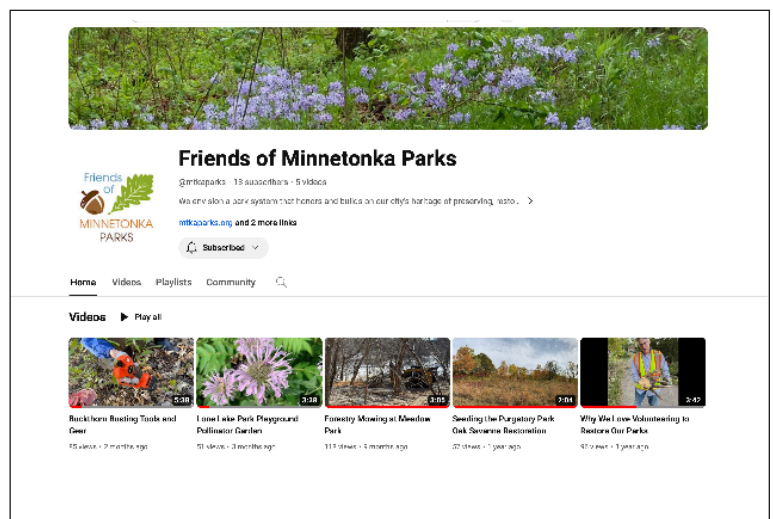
Friends of MINNETONKA PARKS

Friends of Minnetonka Parks

@mtkaparks · 13 subscribers · 5 videos

We envision a park system that honors and builds on our city's heritage of preserving, resto... >

mtkaparks.org and 2 more links

Subscribed

Home Videos Playlists Community

Videos Play all

5:38
Buckthorn Busting Tools and Gear
55 views · 2 months ago

3:38
Lone Lake Park Playground Pollinator Garden
51 views · 3 months ago

3:05
Forestry Mowing at Meadow Park
112 views · 5 months ago

2:04
Seeding the Purgatory Park Oak Savanna Restoration
67 views · 1 year ago

3:42
Why We Love Volunteering to Restore Our Parks
92 views · 1 year ago